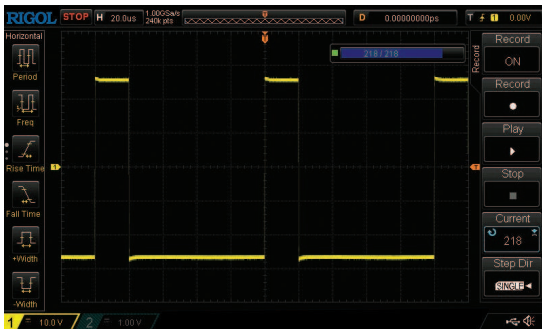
RIGOL STOP H 20.0us 1.00GSa/s 240k pts D 0.00000000ps T 0.00V

Horizontal

Period

Freq

Rise Time

Fall Time

+Width

-Width

218 / 218

Record

Record ON

Record

Play

Stop

Current 218

Step Dir SINGLE

1 = 10.0 V 2 = 1.00 V